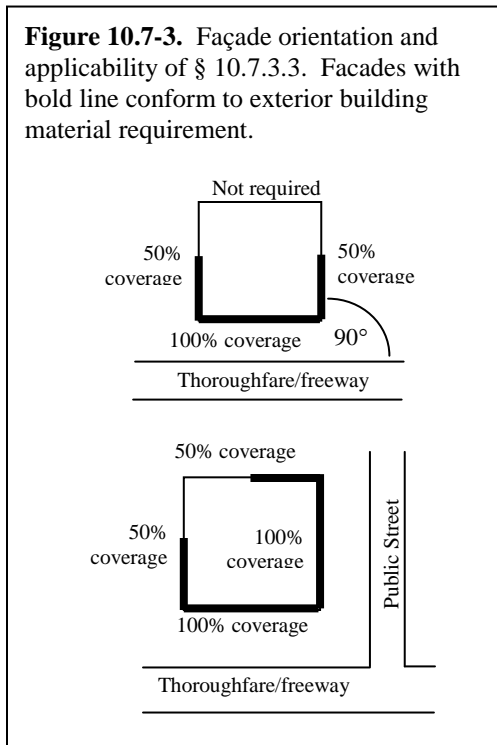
**Figure 10.7-3.** Façade orientation and applicability of § 10.7.3.3. Facades with bold line conform to exterior building material requirement.

Not required

50% coverage

50% coverage

100% coverage

90°

Thoroughfare/freeway

50% coverage

50% coverage

100% coverage

Public Street

100% coverage

Thoroughfare/freeway